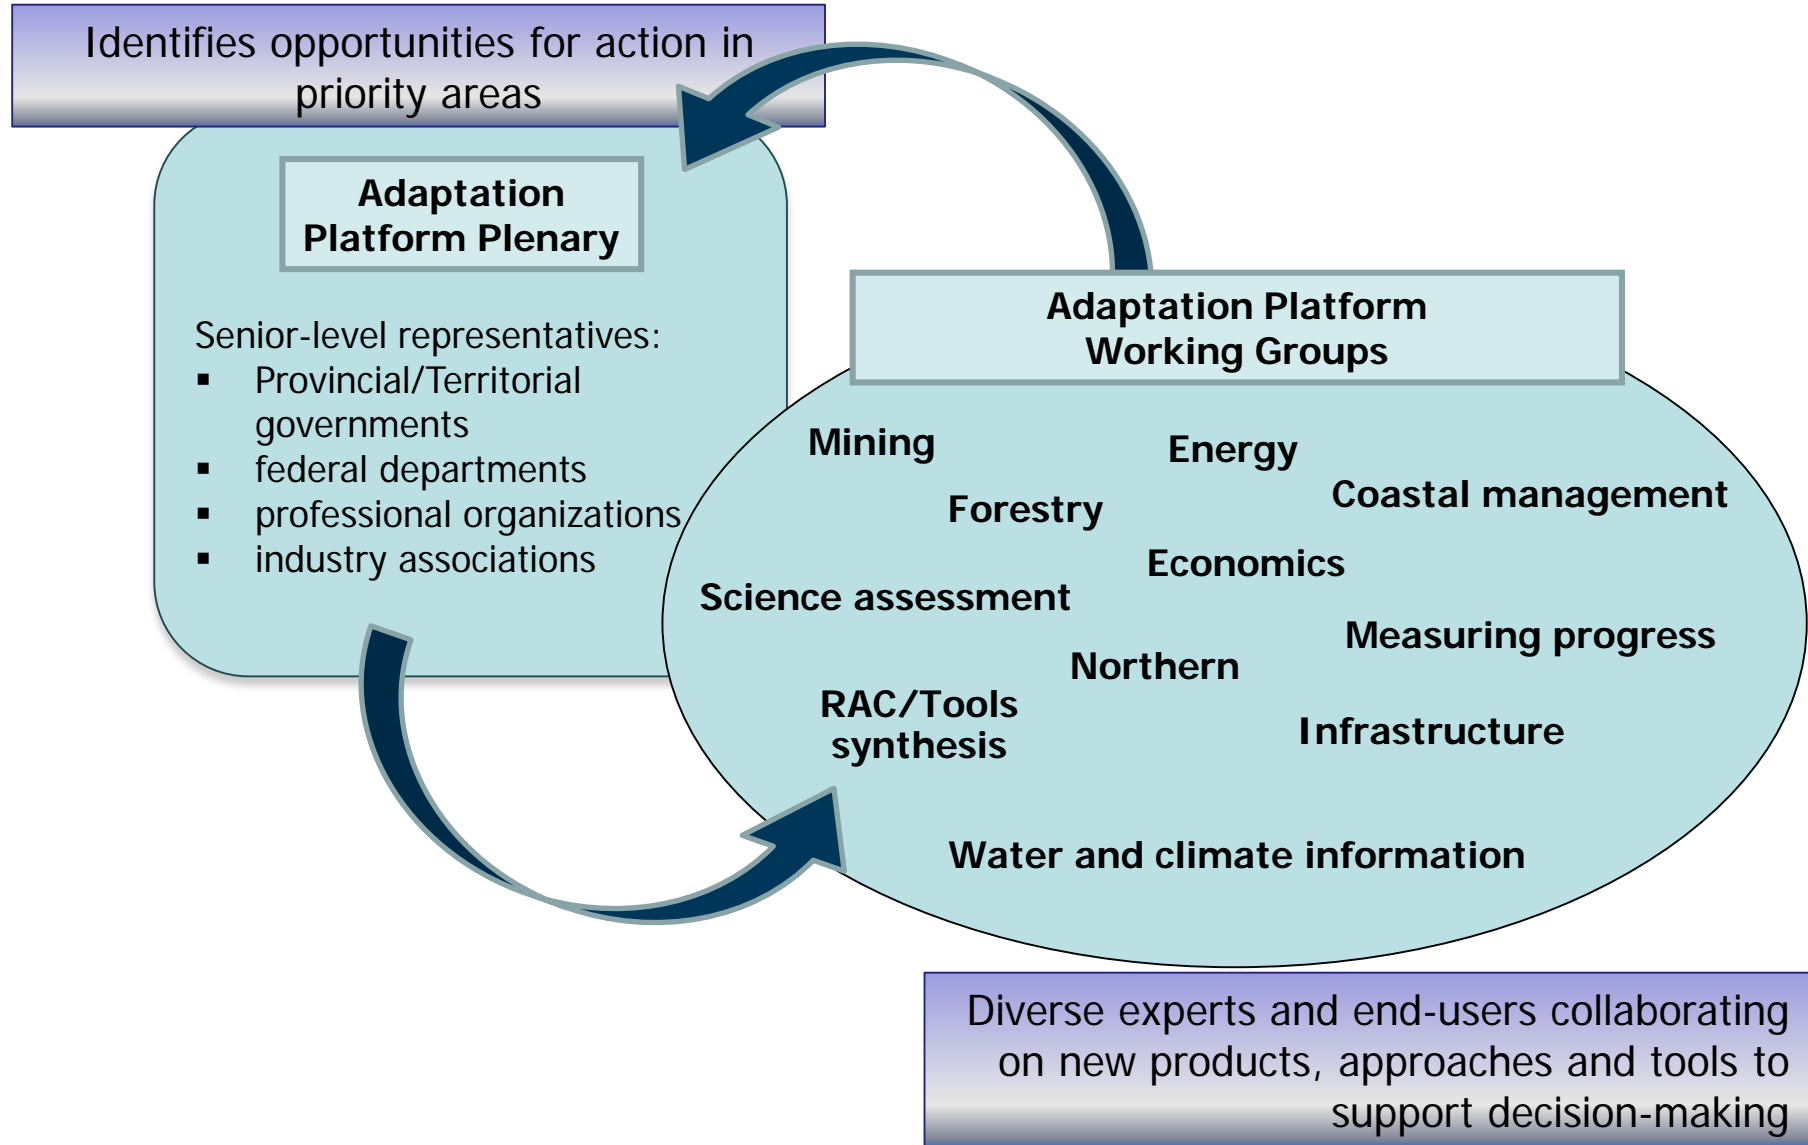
Identifies opportunities for action in priority areas

Adaptation Platform Plenary

Senior-level representatives:
- Provincial/Territorial governments
- federal departments
- professional organizations
- industry associations

Adaptation Platform Working Groups

Mining

Energy

Forestry

Coastal management

Economics

Science assessment

Measuring progress

Northern

RAC/Tools synthesis

Infrastructure

Water and climate information

Diverse experts and end-users collaborating on new products, approaches and tools to support decision-making